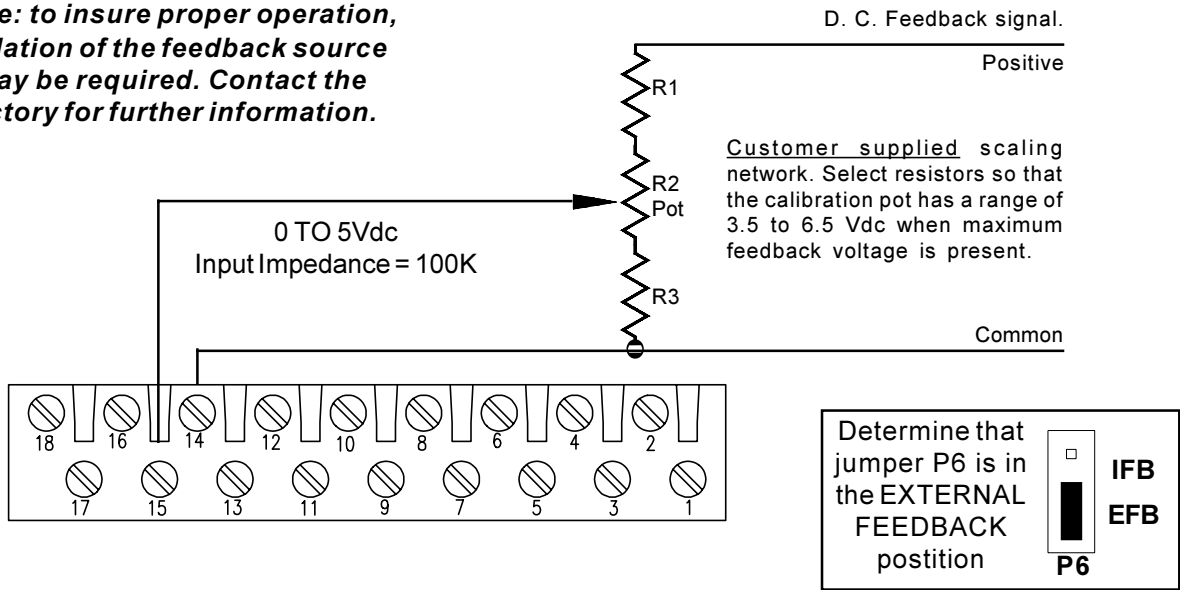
e: to insure proper operation, lation of the feedback source ay be required. Contact the ctory for further information.

D. C. Feedback signal.

Positive

R1

Customer supplied scaling network. Select resistors so that the calibration pot has a range of 3.5 to 6.5 Vdc when maximum feedback voltage is present.

R2
Pot

0 TO 5Vdc
Input Impedance = 100K

R3

Common

18 16 14 12 10 8 6 4 2

17 15 13 11 9 7 5 3 1

Determine that jumper P6 is in the EXTERNAL FEEDBACK postition

IFB

EFB

P6